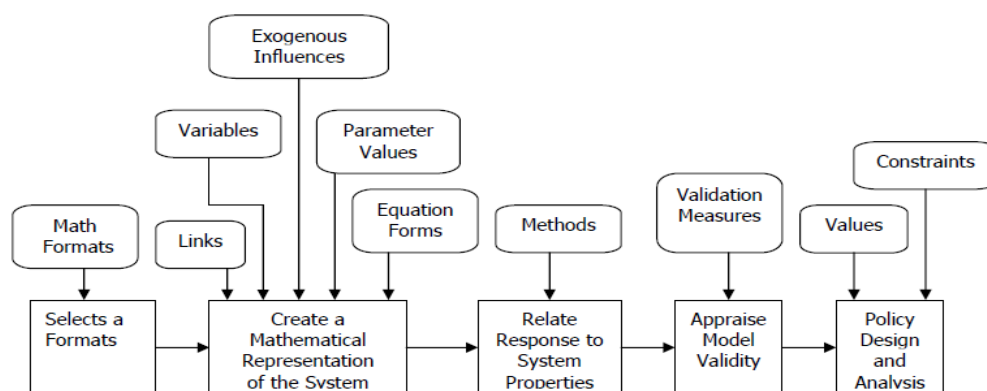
Exogenous Influences

Variables

Parameter Values

Constraints

Math Formats

Links

Equation Forms

Methods

Validation Measures

Values

Selects a Formats

Create a Mathematical Representation of the System

Relate Response to System Properties

Appraise Model Validity

Policy Design and Analysis